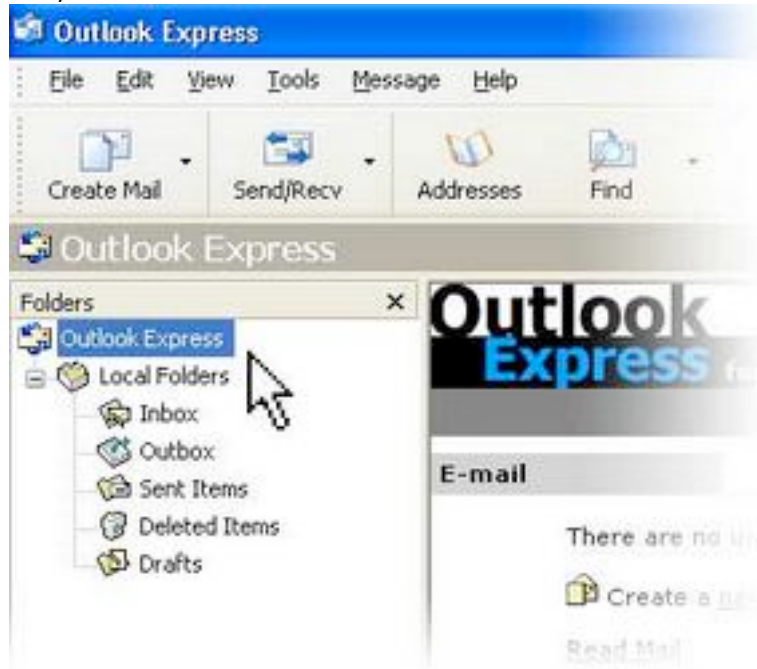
Outlook Express

File Edit View Tools Message Help

Create Mail Send/Recv Addresses Find

Outlook Express

Folders ×

Outlook Express
Local Folders
Inbox
Outbox
Sent Items
Deleted Items
Drafts

Outlook Express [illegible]

E-mail

There are no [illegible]

Create a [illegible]

Read Mail